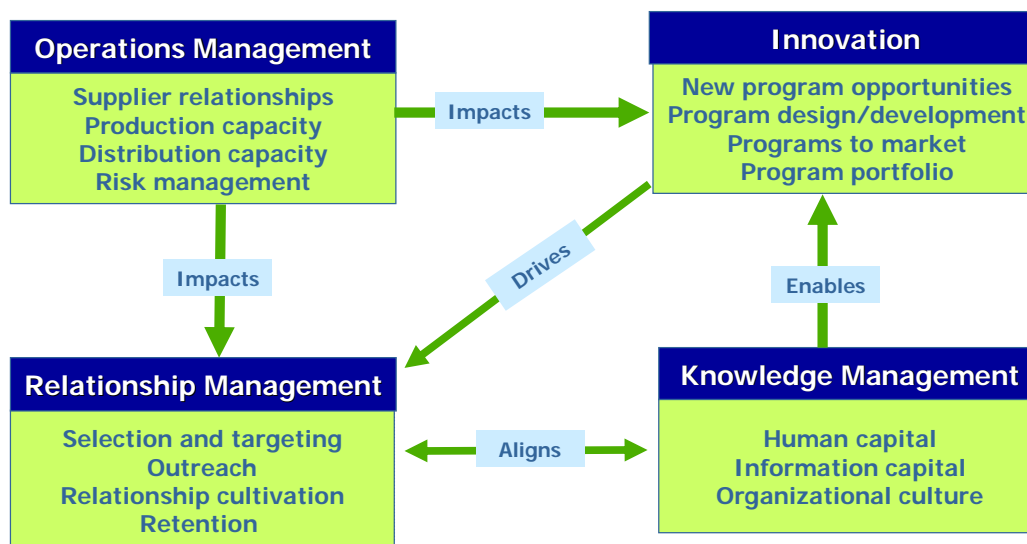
Operations Management

Supplier relationships
Production capacity
Distribution capacity
Risk management

Impacts

Innovation

New program opportunities
Program design/development
Programs to market
Program portfolio

Impacts

Drives

Enables

Relationship Management

Selection and targeting
Outreach
Relationship cultivation
Retention

Aligns

Knowledge Management

Human capital
Information capital
Organizational culture